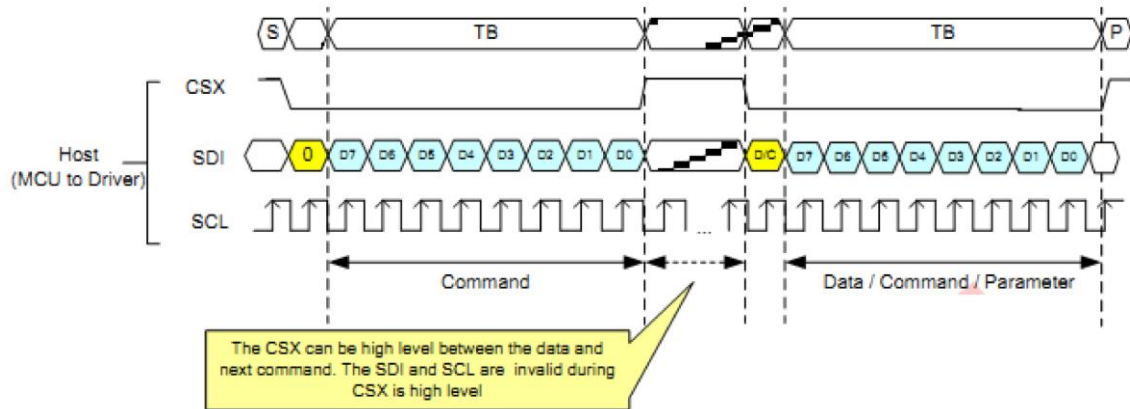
S

TB

TB

P

Host
(MCU to Driver)

CSX

SDI

0

D7

D6

D5

D4

D3

D2

D1

D0

D/C

D7

D6

D5

D4

D3

D2

D1

D0

SCL

...

Command

Data / Command / Parameter

The CSX can be high level between the data and next command. The SDI and SCL are invalid during CSX is high level